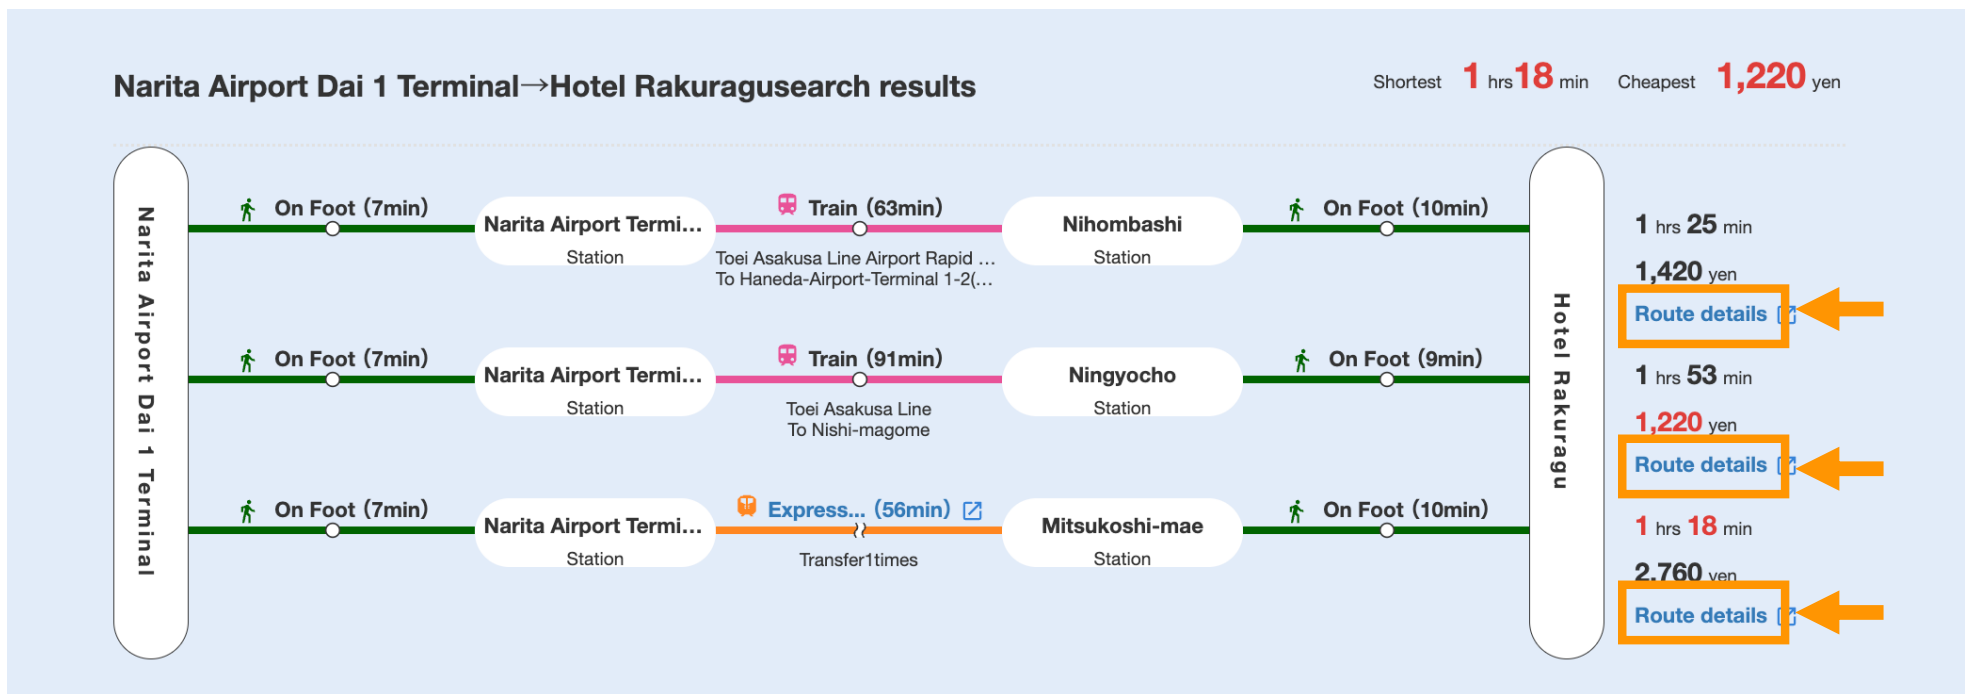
Narita Airport Dai 1 Terminal→Hotel Rakuragusearch results

Shortest 1 hrs 18 min Cheapest 1,220 yen

Narita Airport Dai 1 Terminal

On Foot (7min)
Narita Airport Termi...
Station
Train (63min)
Toei Asakusa Line Airport Rapid ...
To Haneda-Airport-Terminal 1-2(...
Nihombashi
Station
On Foot (10min)

On Foot (7min)
Narita Airport Termi...
Station
Train (91min)
Toei Asakusa Line
To Nishi-magome
Ningyocho
Station
On Foot (9min)

On Foot (7min)
Narita Airport Termi...
Station
Express... (56min)
Transfer1times
Mitsukoshi-mae
Station
On Foot (10min)

Hotel Rakuragu

1 hrs 25 min
1,420 yen
Route details

1 hrs 53 min
1,220 yen
Route details

1 hrs 18 min
2,760 yen
Route details